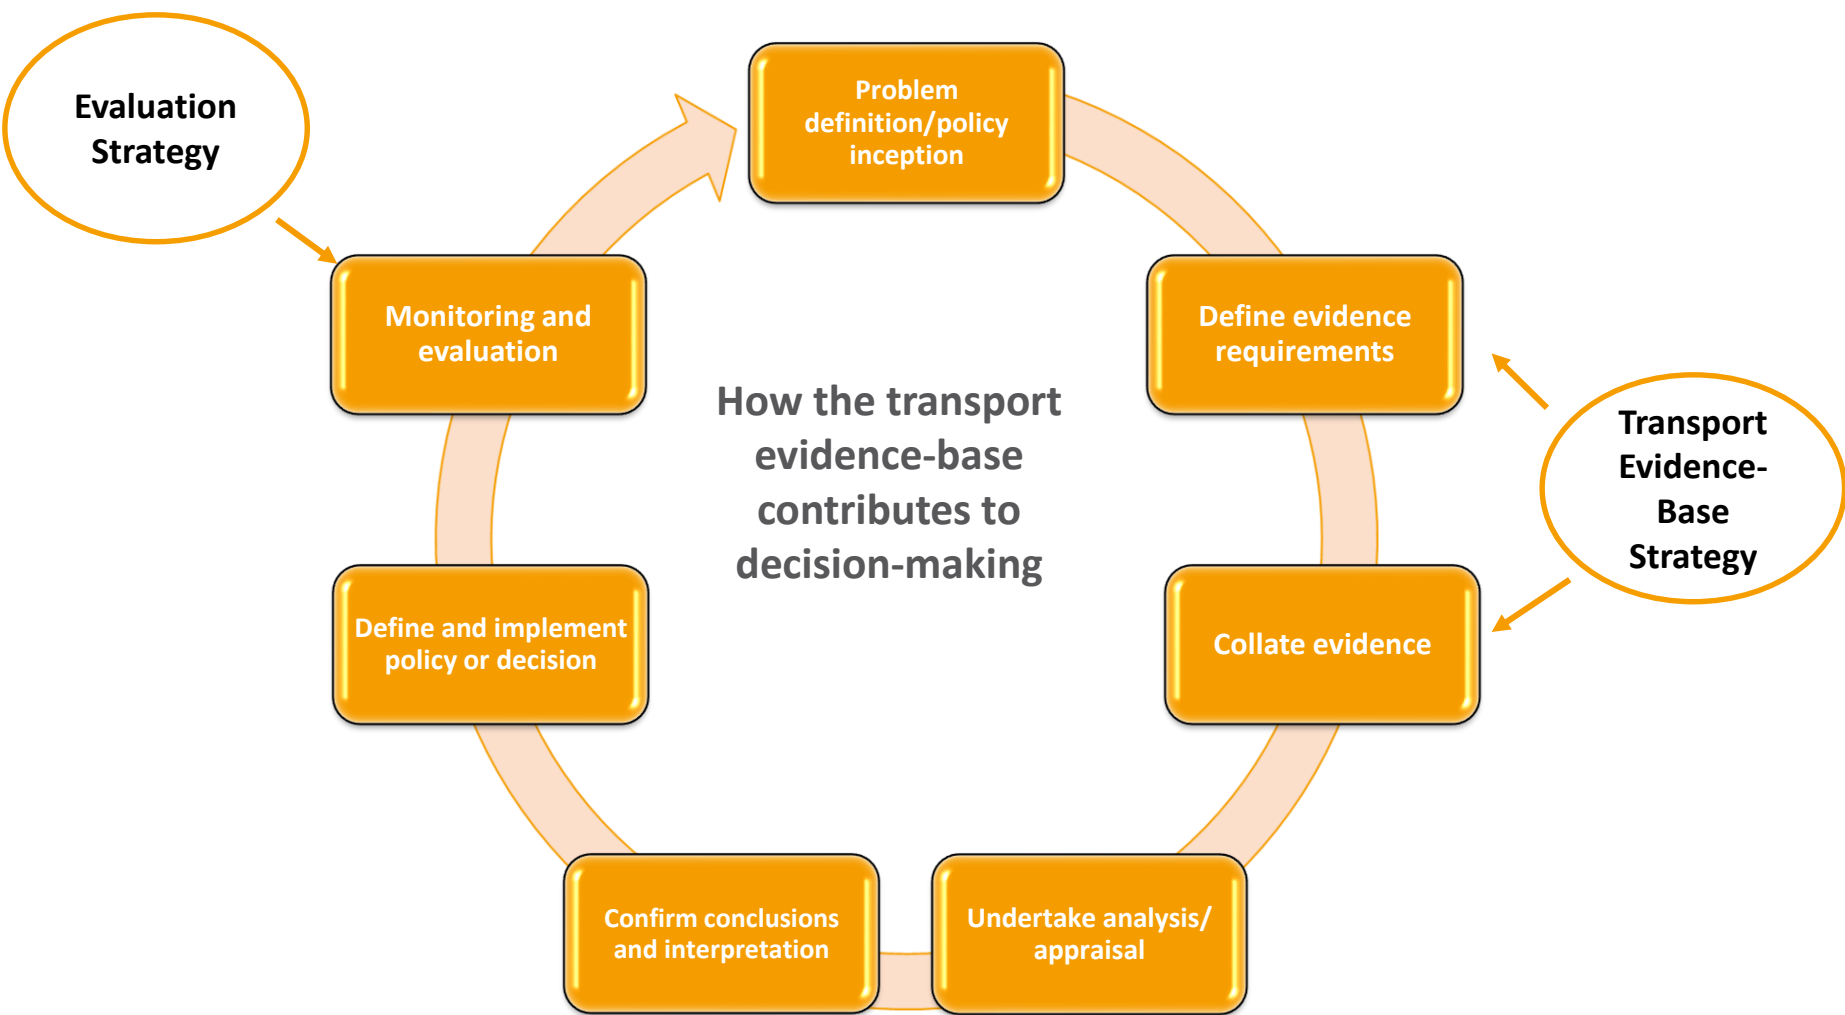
Evaluation Strategy

Problem definition/policy inception

Define evidence requirements

Transport Evidence-Base Strategy

Collate evidence

Undertake analysis/ appraisal

Confirm conclusions and interpretation

Define and implement policy or decision

Monitoring and evaluation

How the transport evidence-base contributes to decision-making